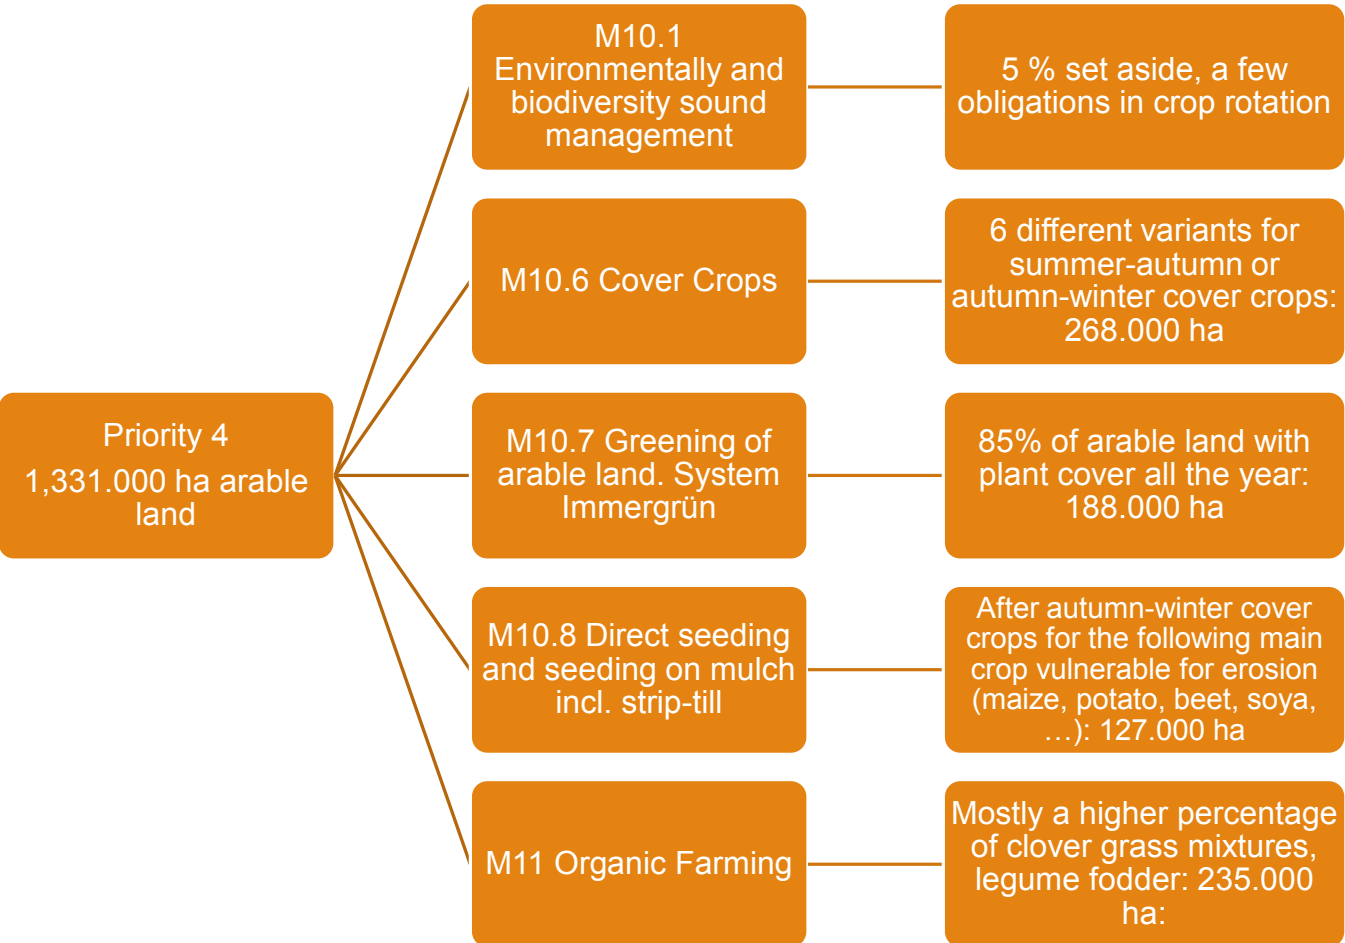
Priority 4
1,331.000 ha arable land

M10.1 Environmentally and biodiversity sound management

5 % set aside, a few obligations in crop rotation

M10.6 Cover Crops

6 different variants for summer-autumn or autumn-winter cover crops: 268.000 ha

M10.7 Greening of arable land. System Immergrün

85% of arable land with plant cover all the year: 188.000 ha

M10.8 Direct seeding and seeding on mulch incl. strip-till

After autumn-winter cover crops for the following main crop vulnerable for erosion (maize, potato, beet, soya, …): 127.000 ha

M11 Organic Farming

Mostly a higher percentage of clover grass mixtures, legume fodder: 235.000 ha: